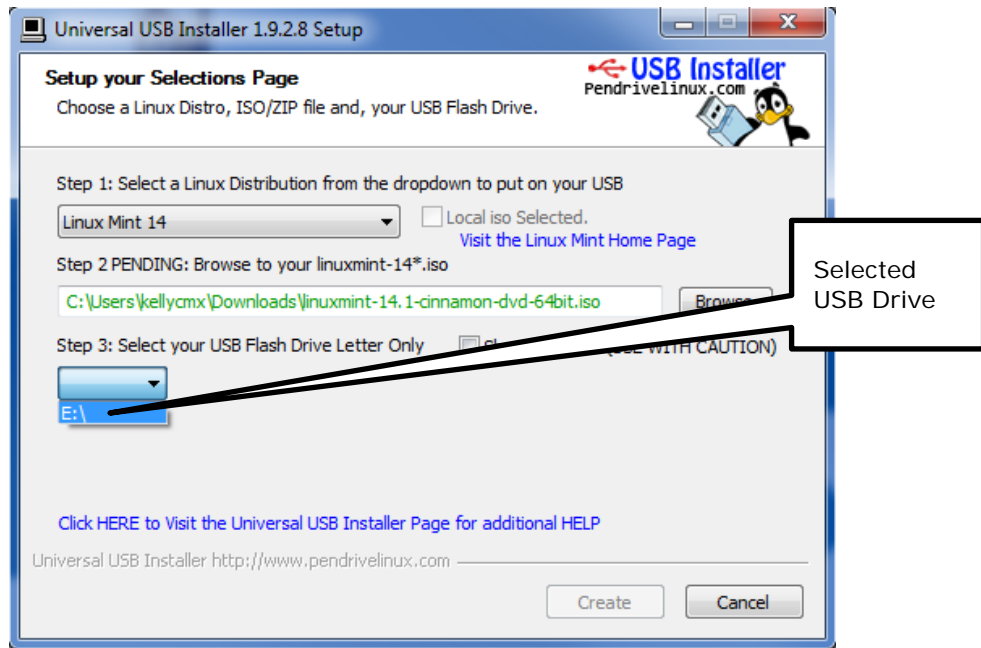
Universal USB Installer 1.9.2.8 Setup

Setup your Selections Page

Choose a Linux Distro, ISO/ZIP file and, your USB Flash Drive.

USB Installer
Pendrivelinux.com

Step 1: Select a Linux Distribution from the dropdown to put on your USB

Linux Mint 14

Local iso Selected.

Visit the Linux Mint Home Page

Step 2 PENDING: Browse to your linuxmint-14*.iso

C:\Users\kellycmx\Downloads\linuxmint-14.1-cinnamon-dvd-64bit.iso

Browse

Step 3: Select your USB Flash Drive Letter Only

Sh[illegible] (USE WITH CAUTION)

E:\

Selected USB Drive

Click HERE to Visit the Universal USB Installer Page for additional HELP

Universal USB Installer http://www.pendrivelinux.com

Create

Cancel